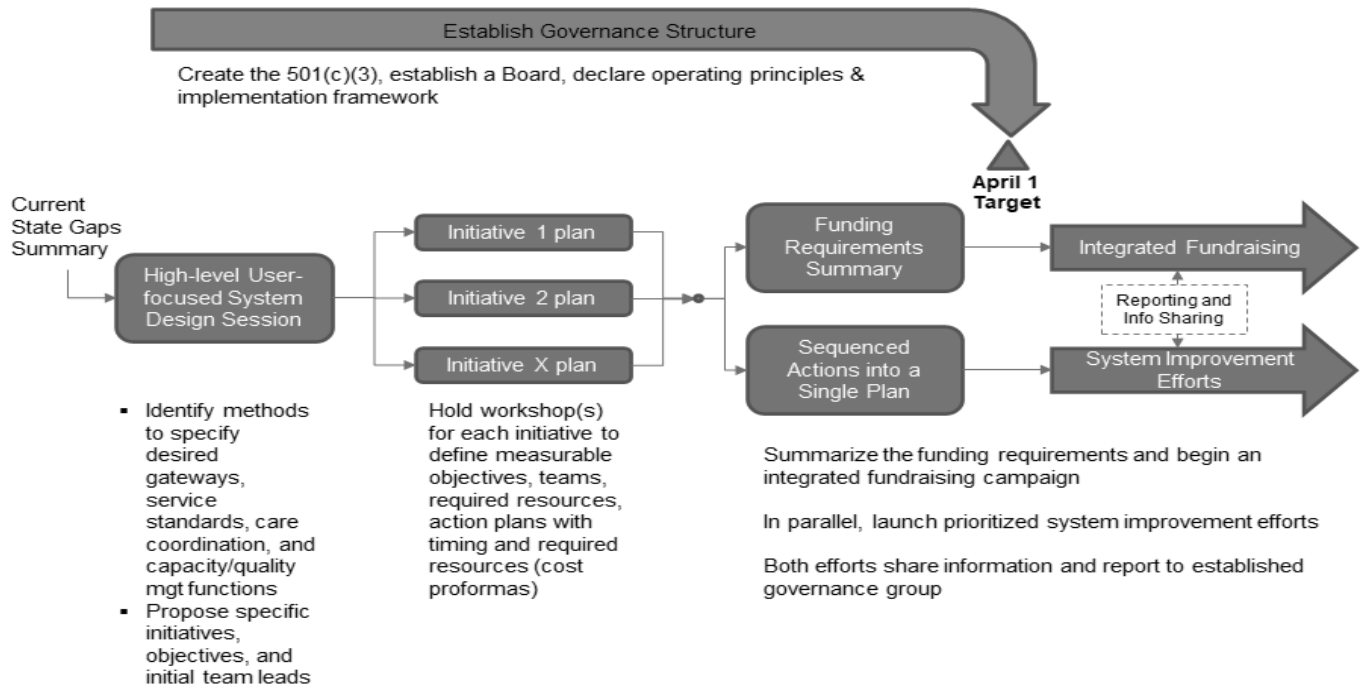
Establish Governance Structure

Create the 501(c)(3), establish a Board, declare operating principles & implementation framework

April 1 Target

Current State Gaps Summary

High-level User-focused System Design Session

Initiative 1 plan

Initiative 2 plan

Initiative X plan

Funding Requirements Summary

Sequenced Actions into a Single Plan

Integrated Fundraising

Reporting and Info Sharing

System Improvement Efforts

▪ Identify methods to specify desired gateways, service standards, care coordination, and capacity/quality mgt functions
▪ Propose specific initiatives, objectives, and initial team leads

Hold workshop(s) for each initiative to define measurable objectives, teams, required resources, action plans with timing and required resources (cost proformas)

Summarize the funding requirements and begin an integrated fundraising campaign

In parallel, launch prioritized system improvement efforts

Both efforts share information and report to established governance group